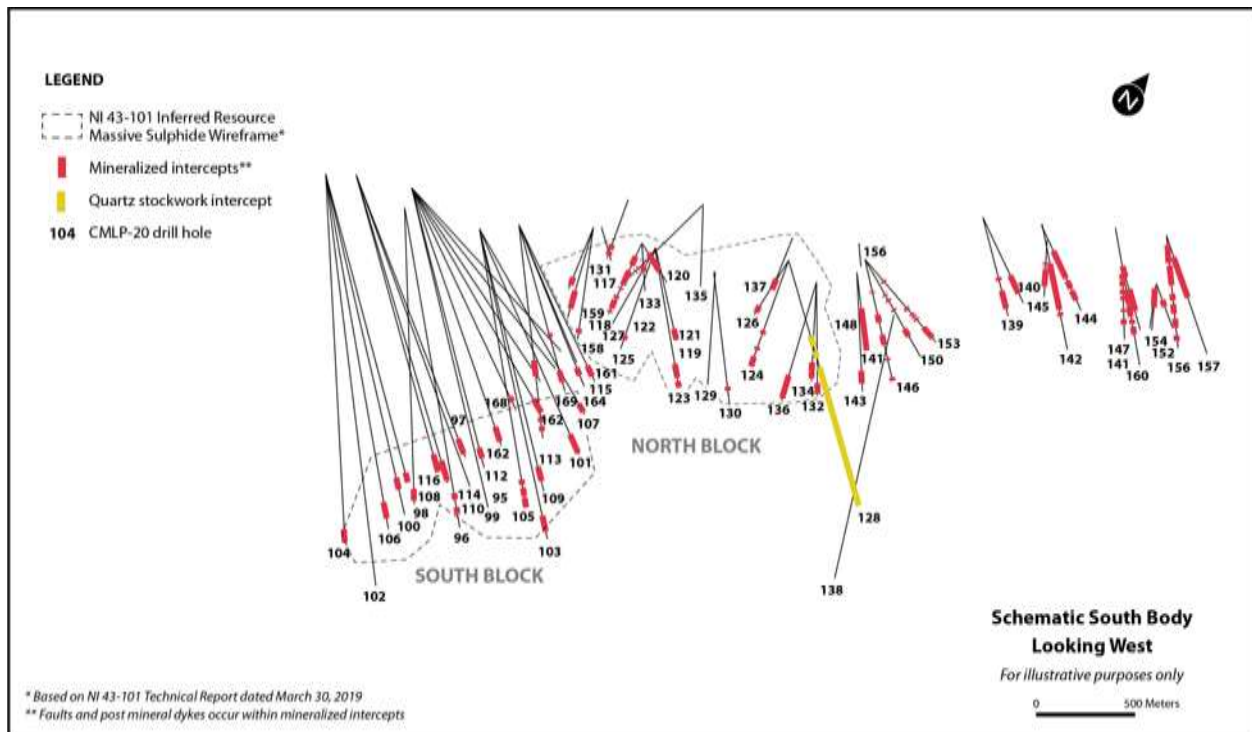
LEGEND

NI 43-101 Inferred Resource Massive Sulphide Wireframe*

Mineralized intercepts**

Quartz stockwork intercept

104 CMLP-20 drill hole

N

131
117
120
159
118
133
135
127
122
121
158
125
119
161
115
169
164
123
129
130
168
162
107
97
162
113
101
116
108
112
114
95
110
99
109
105
98
100
106
96
103
104
102
137
126
124
136
134
132
148
141
143
146
156
150
153
140
145
144
139
142
147
141
160
154
152
156
157
128
138

NORTH BLOCK

SOUTH BLOCK

Schematic South Body Looking West

For illustrative purposes only

0 500 Meters

* Based on NI 43-101 Technical Report dated March 30, 2019
** Faults and post mineral dykes occur within mineralized intercepts